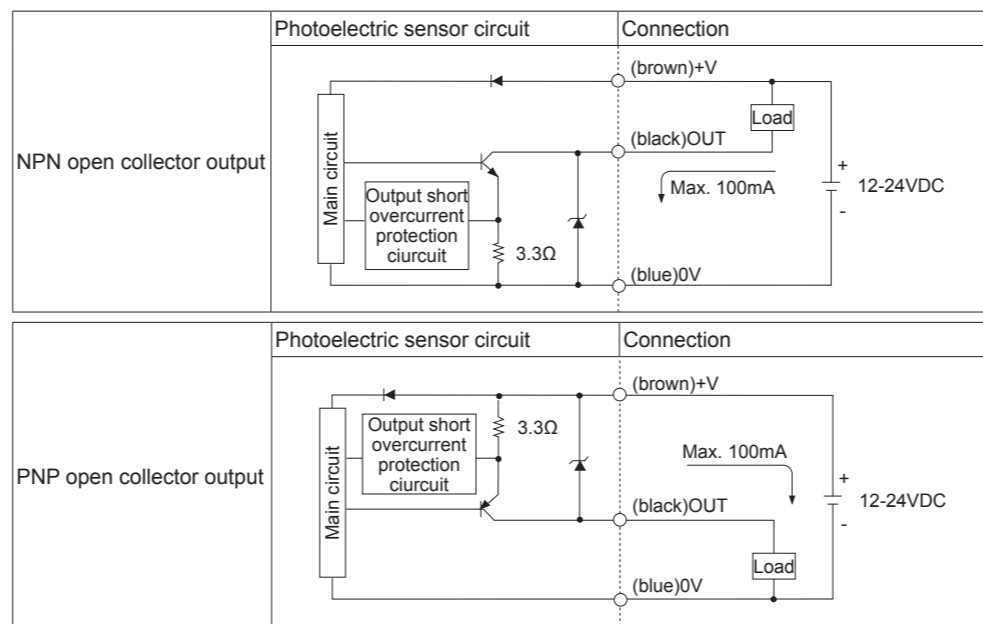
| | Photoelectric sensor circuit | Connection |
|---|---|---|
| NPN open collector output | Main circuit<br>Output short overcurrent protection ciurcuit<br>3.3Ω | (brown)+V<br>Load<br>(black)OUT<br>Max. 100mA<br>+<br>12-24VDC<br>-<br>(blue)0V |

| | Photoelectric sensor circuit | Connection |
|---|---|---|
| PNP open collector output | Main circuit<br>Output short overcurrent protection ciurcuit<br>3.3Ω | (brown)+V<br>Max. 100mA<br>+<br>12-24VDC<br>-<br>(black)OUT<br>Load<br>(blue)0V |